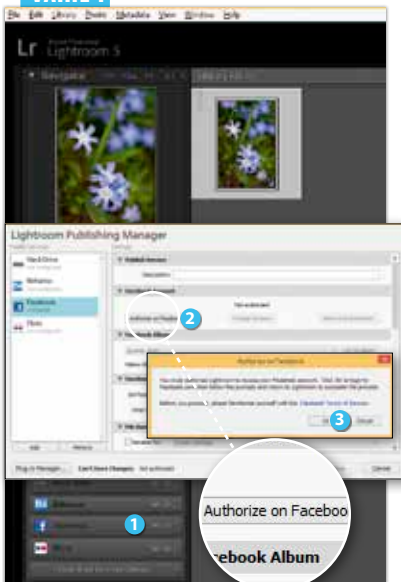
File Edit Library Photo Metadata View Window Help

Lr Lightroom 5

Navigator

Lightroom Publishing Manager

Hard Drive

Behance

Facebook

Flickr

Publish Service

Not authorized

Authorize on Facebook

2

Authorize on Facebook

3

OK

Cancel

Add

Remove

Plug-in Manager...

Can't Save Changes

Not authorized

Cancel

Authorize on Faceboo

ebook Album

1